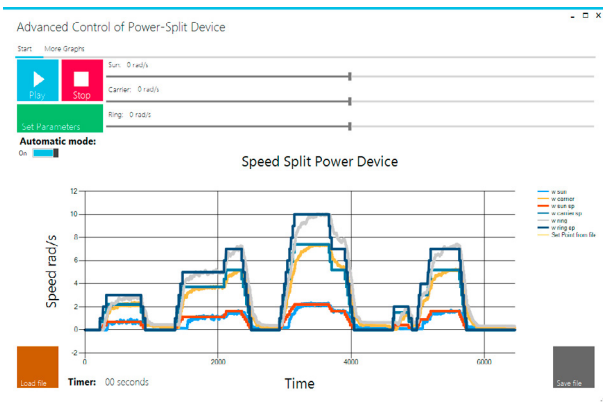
Advanced Control of Power-Split Device

Start More Graphs

Play

Stop

Set Parameters

Sun: 0 rad/s

Carrier: 0 rad/s

Ring: 0 rad/s

Automatic mode:

On

Speed Split Power Device

Speed rad/s

12
10
8
6
4
2
0
-2

0
2000
4000
6000

Time

w sun
w carrier
w sun sp
w carrier sp
w ring
w ring sp
Set Point from file

Load file

Timer: 00 seconds

Save file